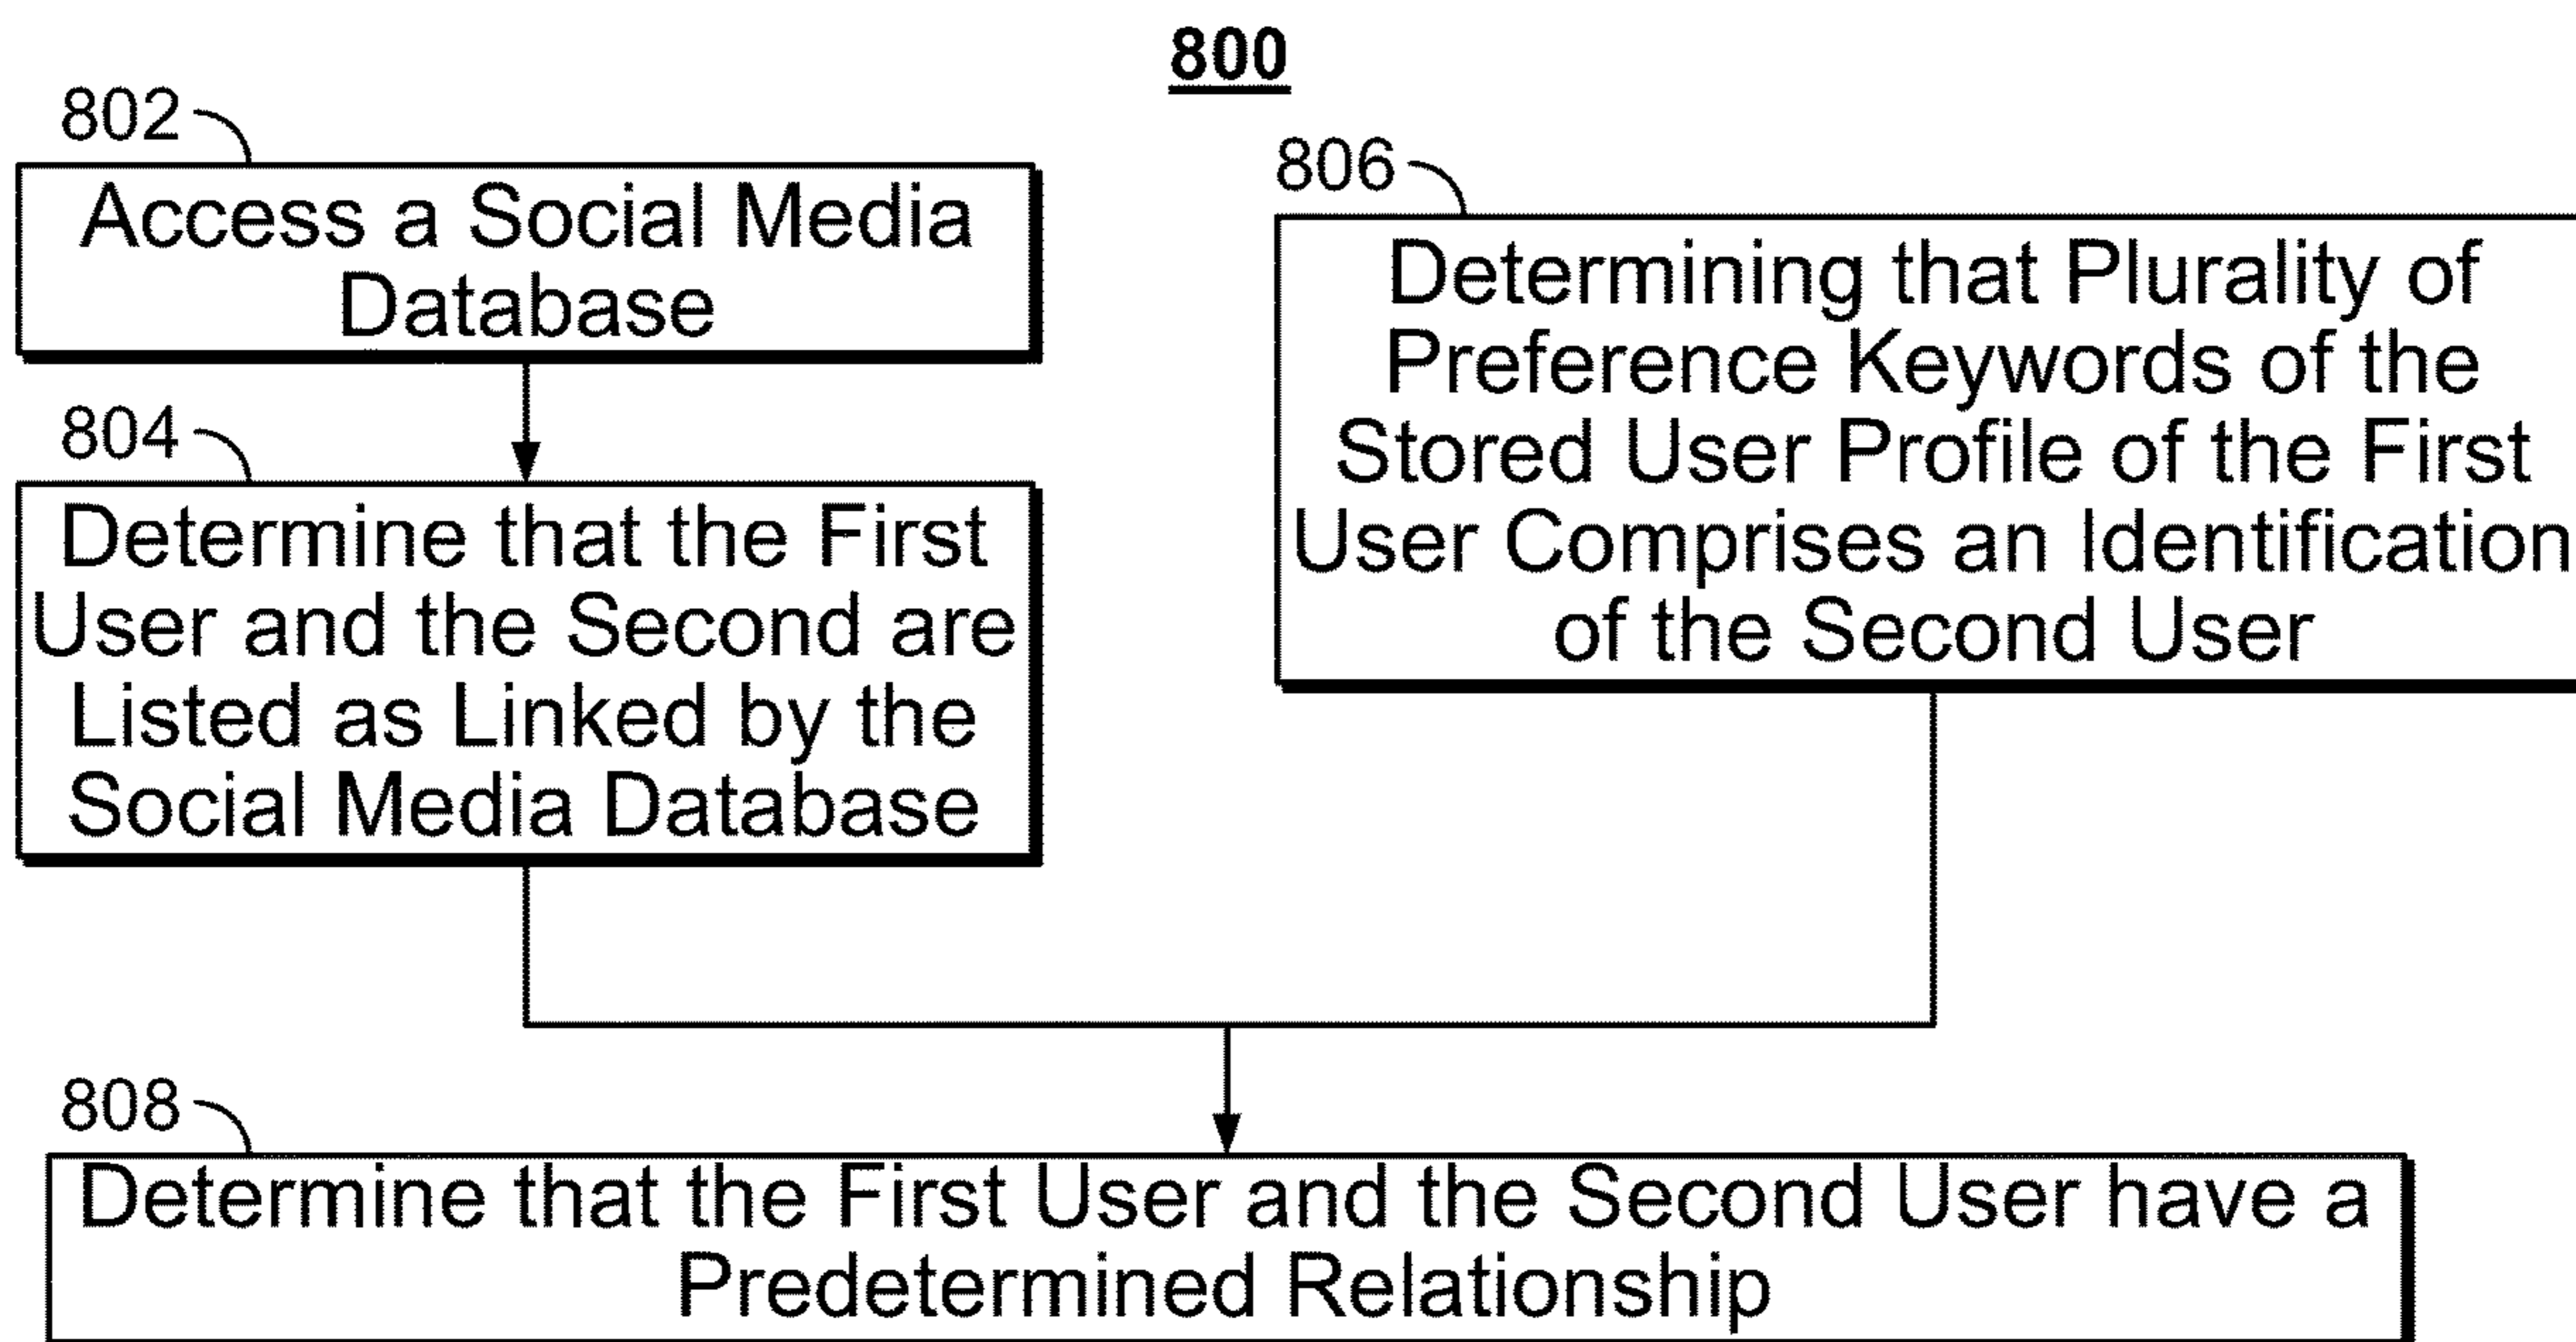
800

802

Access a Social Media Database

804

Determine that the First User and the Second are Listed as Linked by the Social Media Database

806

Determining that Plurality of Preference Keywords of the Stored User Profile of the First User Comprises an Identification of the Second User

808

Determine that the First User and the Second User have a Predetermined Relationship